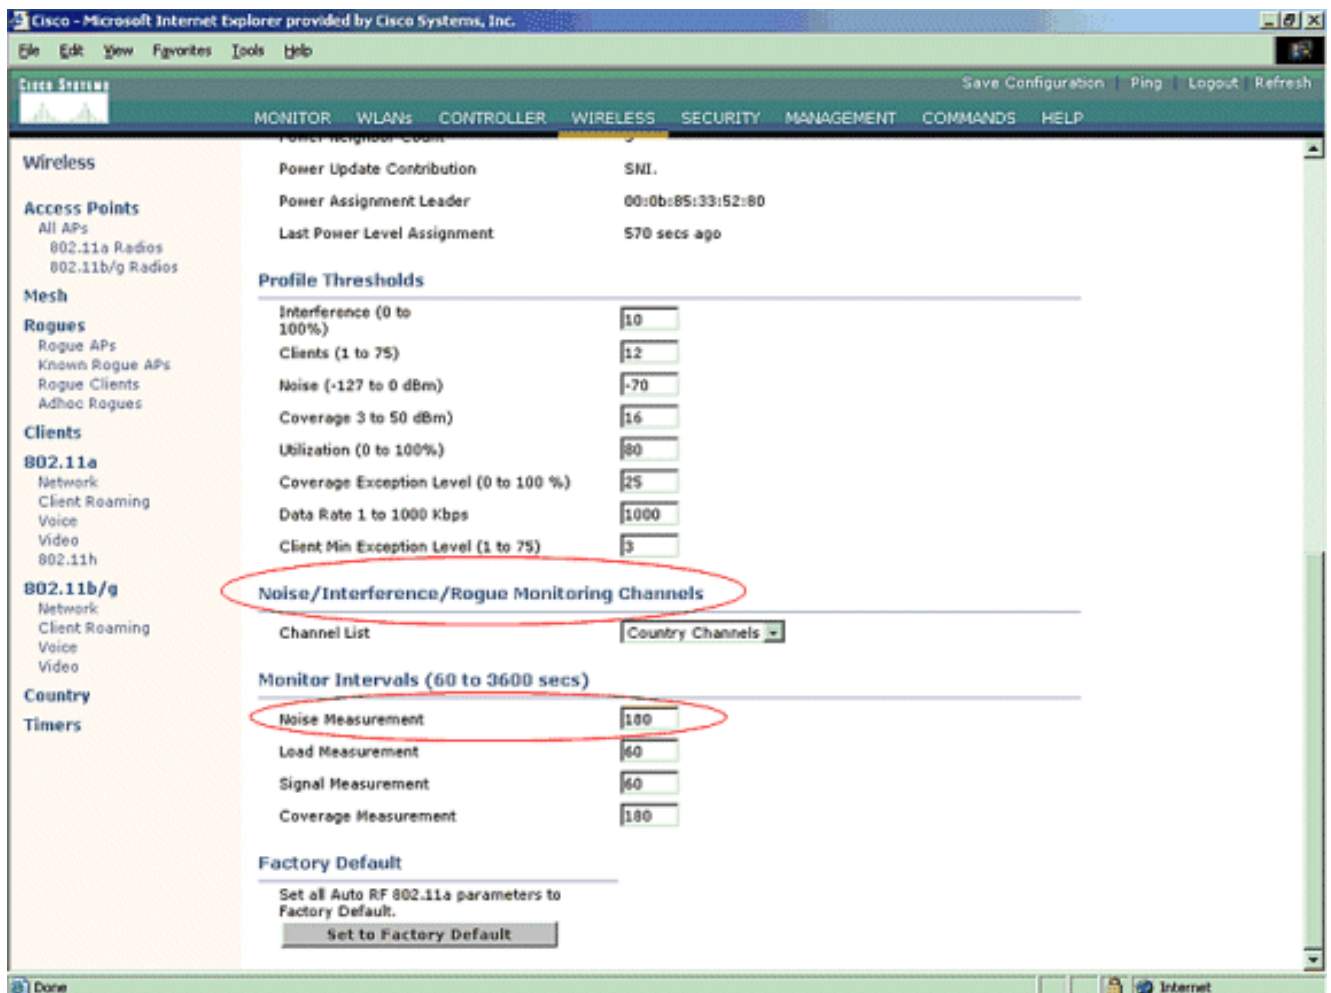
Cisco - Microsoft Internet Explorer provided by Cisco Systems, Inc.

File Edit View Favorites Tools Help

Cisco Systems

Save Configuration | Ping | Logout | Refresh

MONITOR WLANs CONTROLLER WIRELESS SECURITY MANAGEMENT COMMANDS HELP

Wireless

Access Points
All APs
802.11a Radios
802.11b/g Radios

Mesh

Rogues
Rogue APs
Known Rogue APs
Rogue Clients
Adhoc Rogues

Clients

802.11a
Network
Client Roaming
Voice
Video
802.11h

802.11b/g
Network
Client Roaming
Voice
Video

Country

Timers

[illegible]

Power Update Contribution SNI.

Power Assignment Leader 00:0b:85:33:52:80

Last Power Level Assignment 570 secs ago

Profile Thresholds

| | |
|---|---|
| Interference (0 to 100%) | 10 |
| Clients (1 to 75) | 12 |
| Noise (-127 to 0 dBm) | -70 |
| Coverage 3 to 50 dBm) | 16 |
| Utilization (0 to 100%) | 80 |
| Coverage Exception Level (0 to 100 %) | 25 |
| Data Rate 1 to 1000 Kbps | 1000 |
| Client Min Exception Level (1 to 75) | 3 |

Noise/Interference/Rogue Monitoring Channels

Channel List Country Channels

Monitor Intervals (60 to 3600 secs)

| | |
|---|---|
| Noise Measurement | 180 |
| Load Measurement | 60 |
| Signal Measurement | 60 |
| Coverage Measurement | 180 |

Factory Default

Set all Auto RF 802.11a parameters to Factory Default.

Set to Factory Default

Done

Internet